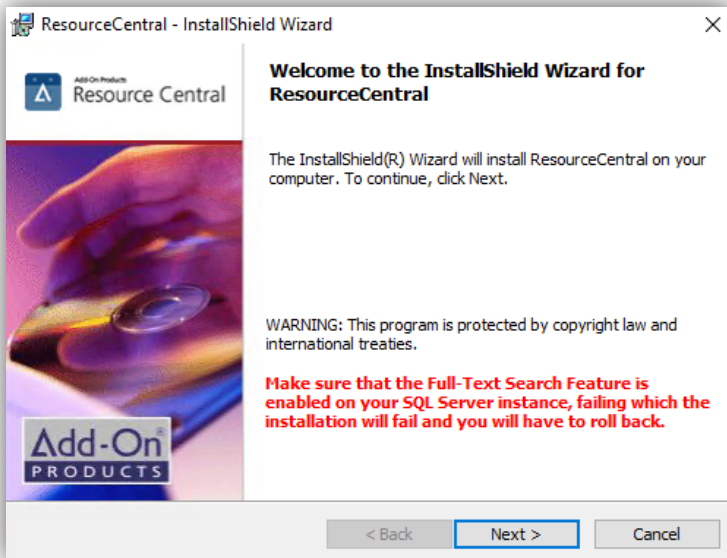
ResourceCentral - InstallShield Wizard

Add-On Products
Resource Central

Welcome to the InstallShield Wizard for ResourceCentral

The InstallShield(R) Wizard will install ResourceCentral on your computer. To continue, click Next.

WARNING: This program is protected by copyright law and international treaties.

Make sure that the Full-Text Search Feature is enabled on your SQL Server instance, failing which the installation will fail and you will have to roll back.

Add-On®
PRODUCTS

< Back
Next >
Cancel